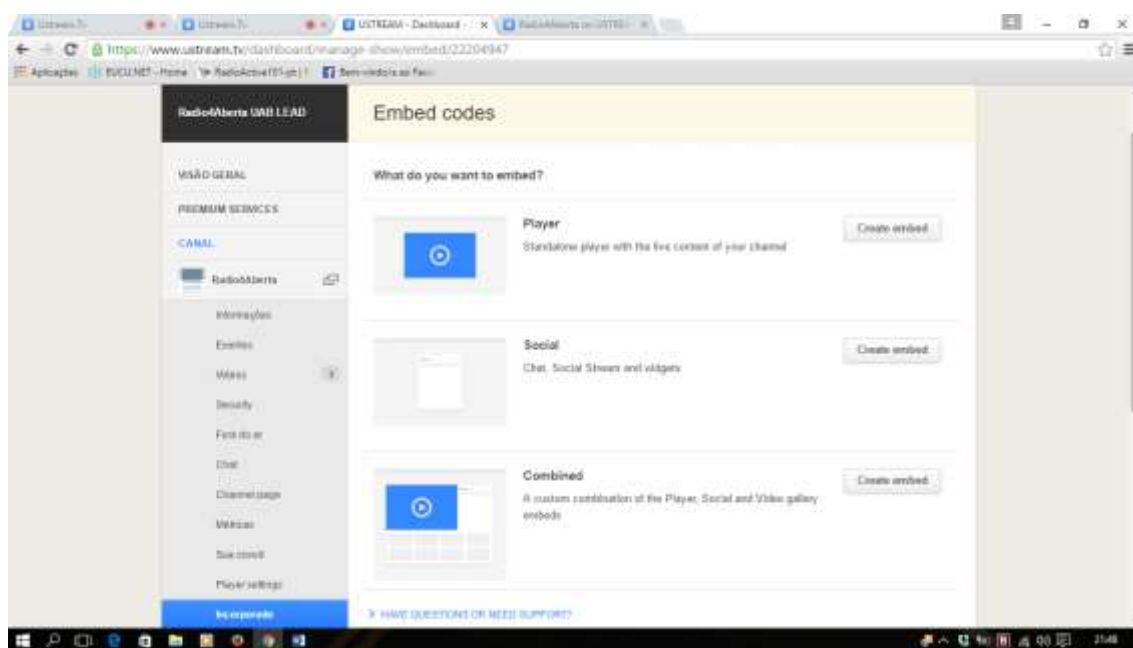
Ustream.Tv | Ustream.Tv | USTREAM - Dashboard | RadioAberta on USTREAM

https://www.ustream.tv/dashboard/manage-show/embed/22204947

Aplicações | EUCU.NET - Home | RadioActive101-pt | Bem-vindo/a ao Facebook

RadioAberta UAB LEAD

VISÃO GERAL

PREMIUM SERVICES

CANAL

RadioAberta

Informações

Eventos

Vídeos

Security

Fora do ar

Chat

Channel page

Métricas

Sua conexão

Player settings

Incorporado

Embed codes

What do you want to embed?

Player

Standalone player with the live content of your channel

Create embed

Social

Chat, Social Stream and widgets

Create embed

Combined

A custom combination of the Player, Social and Video gallery embeds

Create embed

> HAVE QUESTIONS OR NEED SUPPORT?

21:48